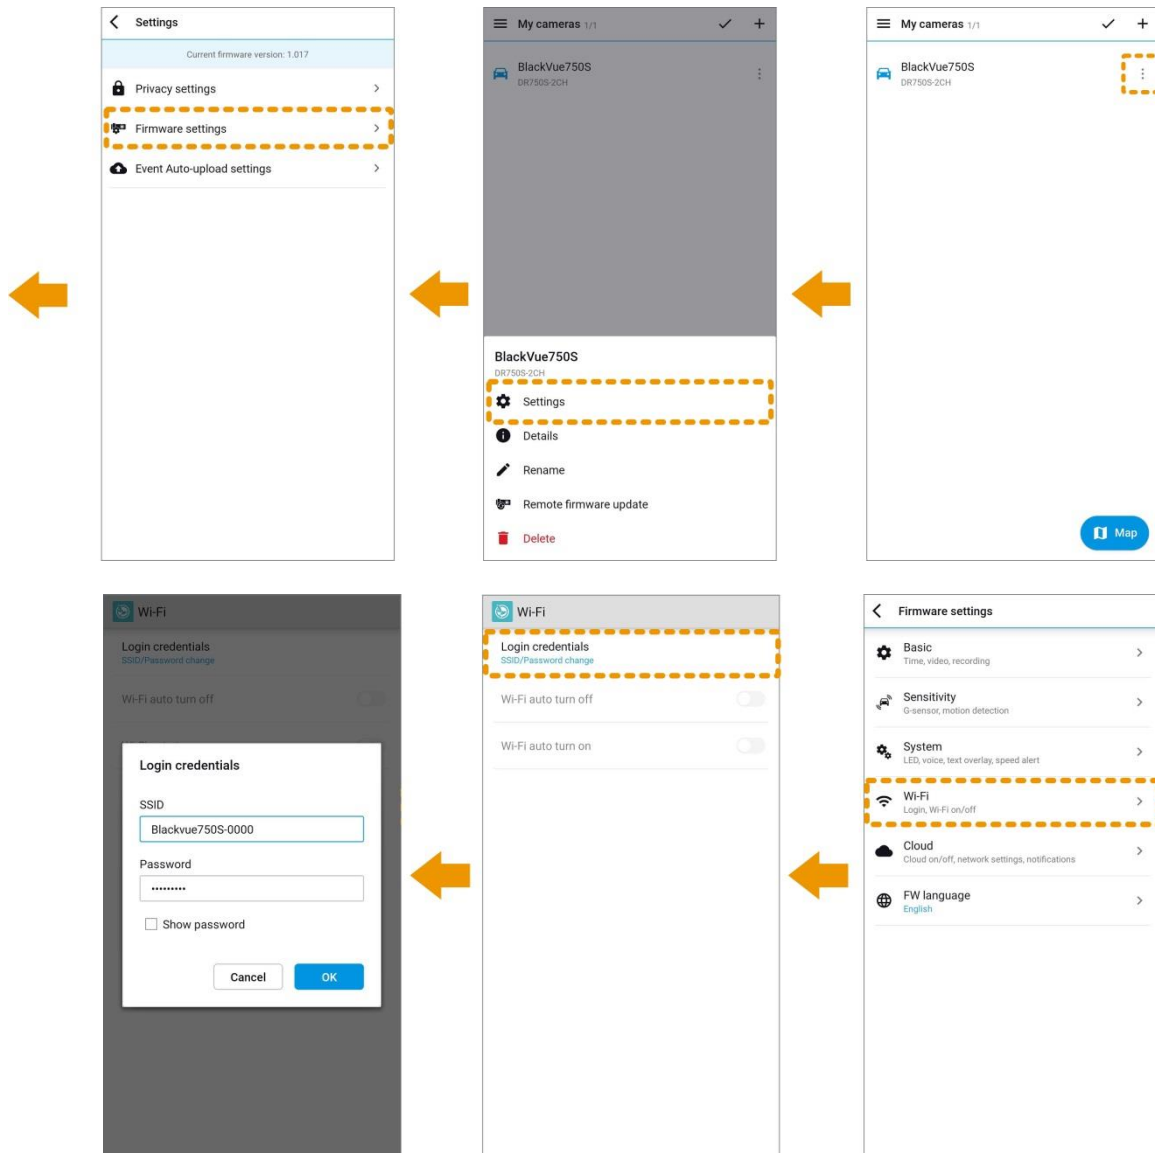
Settings

Current firmware version: 1.017

Privacy settings

Firmware settings

Event Auto-upload settings

My cameras 1/1

BlackVue750S
DR750S-2CH

BlackVue750S
DR750S-2CH

Settings

Details

Rename

Remote firmware update

Delete

My cameras 1/1

BlackVue750S
DR750S-2CH

Map

Wi-Fi

Login credentials
SSID/Password change

Wi-Fi auto turn off

Login credentials

SSID

Blackvue750S-0000

Password

•••••••••

Show password

Cancel

OK

Wi-Fi

Login credentials
SSID/Password change

Wi-Fi auto turn off

Wi-Fi auto turn on

Firmware settings

Basic
Time, video, recording

Sensitivity
G-sensor, motion detection

System
LED, voice, text overlay, speed alert

Wi-Fi
Login, Wi-Fi on/off

Cloud
Cloud on/off, network settings, notifications

FW language
English